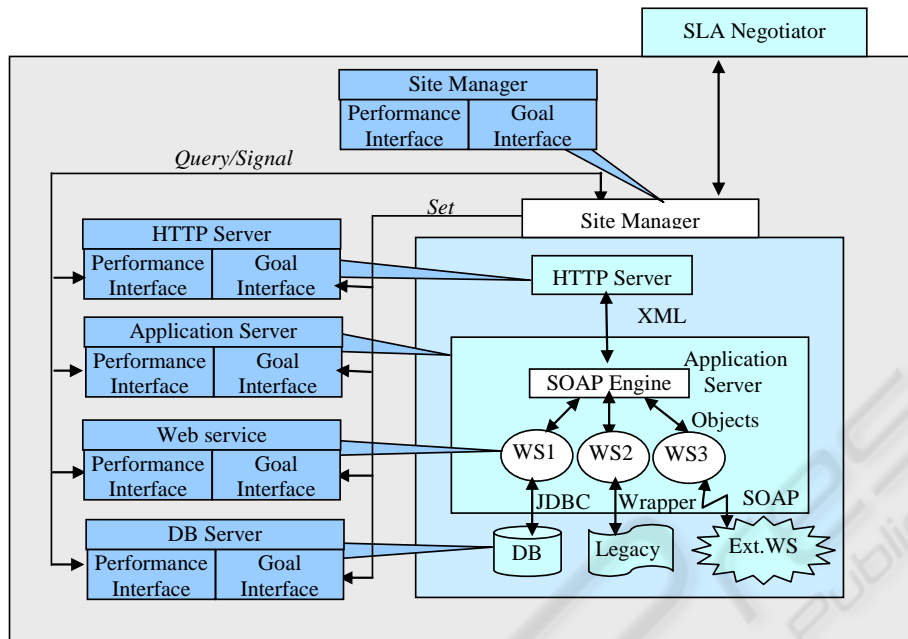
SLA Negotiator

Site Manager
Performance Interface
Goal Interface

Query/Signal

Set

Site Manager

HTTP Server
Performance Interface
Goal Interface

HTTP Server

XML

Application Server
Performance Interface
Goal Interface

Application Server

SOAP Engine

Objects

Web service
Performance Interface
Goal Interface

WS1
WS2
WS3

JDBC
Wrapper
SOAP

DB Server
Performance Interface
Goal Interface

DB
Legacy
Ext.WS